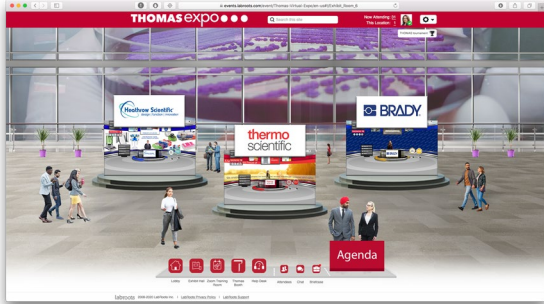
events.labroots.com/event/Thomas-Virtual-Expo/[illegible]

THOMAS expo

Search the expo

Now Attending: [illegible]
This Location: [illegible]

Healthcare Scientific

thermo scientific

BRADY

Agenda

Lobby
Exhibit Hall
Learning Center
Thomas Booth
Help Desk

LabRoots
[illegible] LabRoots Inc.
LabRoots Privacy Policy
LabRoots Support